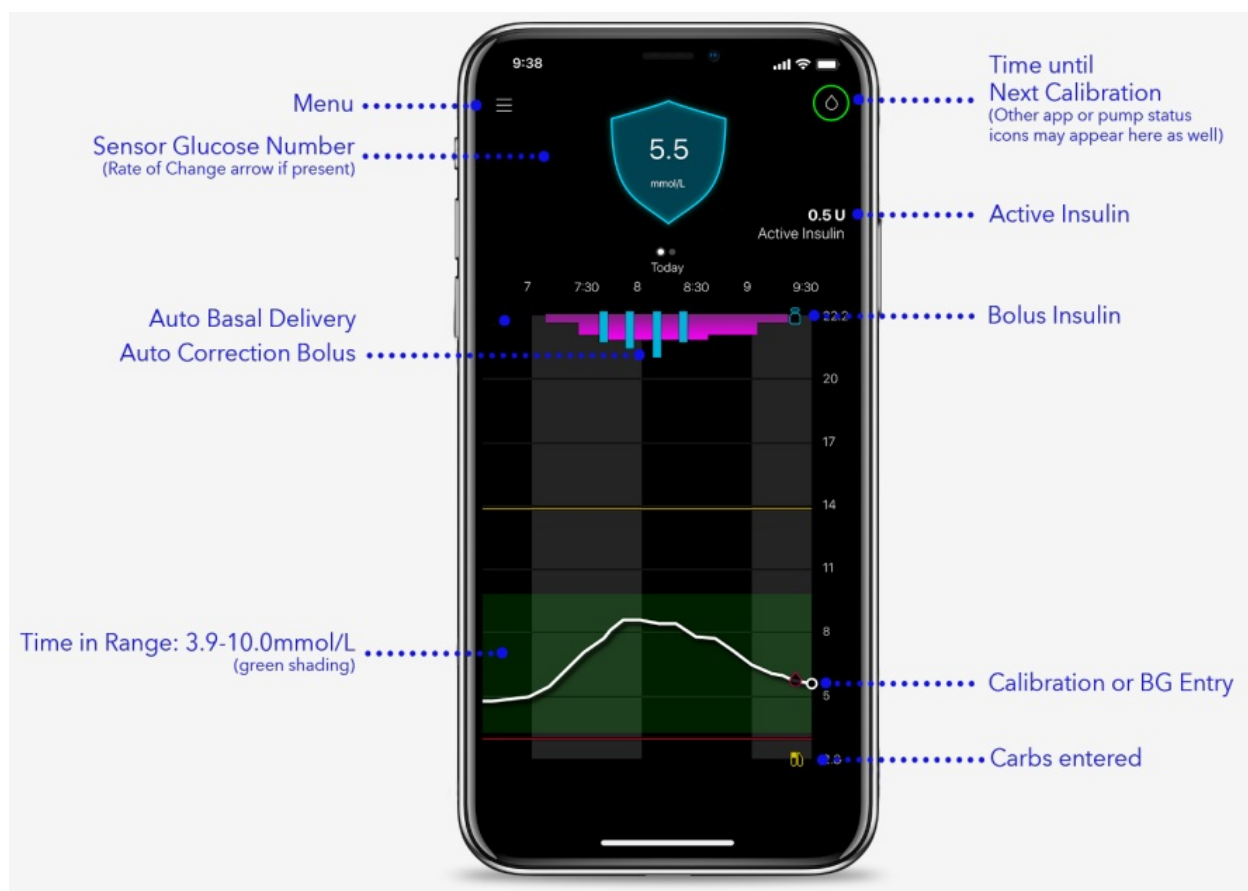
9:38

Menu

Sensor Glucose Number
(Rate of Change arrow if present)

5.5
mmol/L

Time until
Next Calibration
(Other app or pump status icons may appear here as well)

0.5 U
Active Insulin

Active Insulin

Today

7
7:30
8
8:30
9
9:30

Auto Basal Delivery

Auto Correction Bolus

22.2

Bolus Insulin

20
17
14
11
8
5
2.8

Time in Range: 3.9-10.0mmol/L
(green shading)

Calibration or BG Entry

Carbs entered